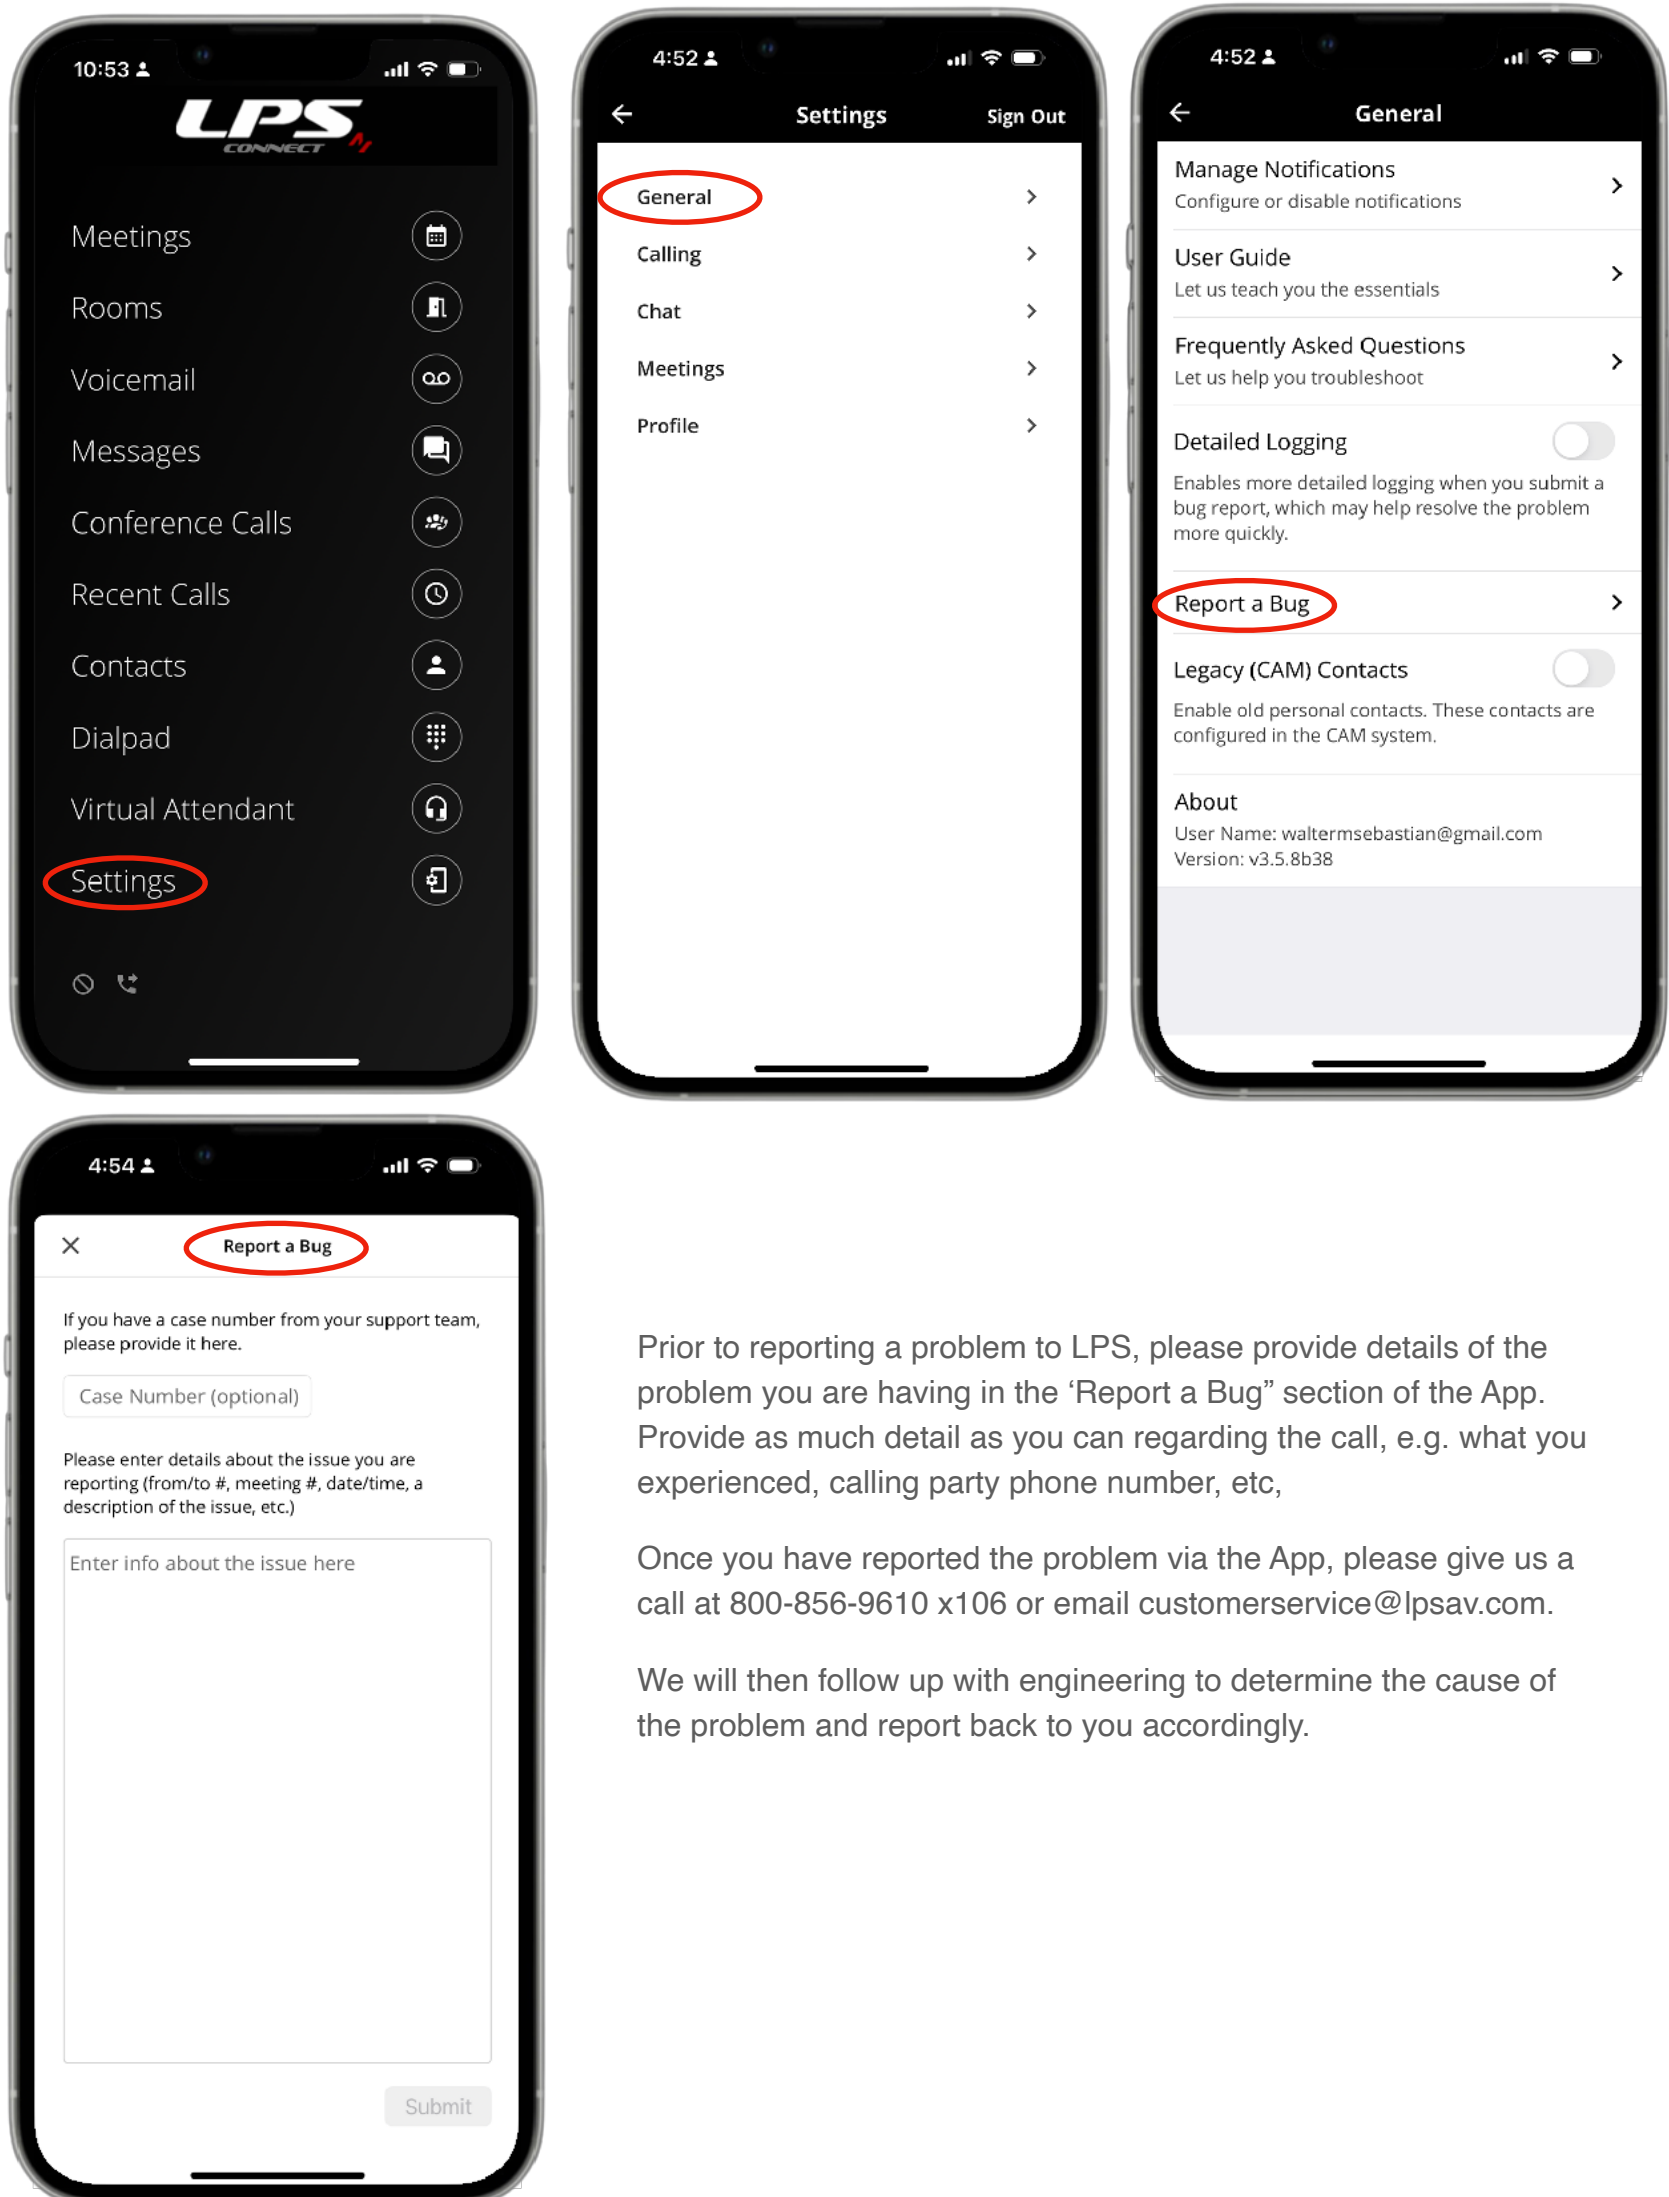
10:53

LPS CONNECT

Meetings

Rooms

Voicemail

Messages

Conference Calls

Recent Calls

Contacts

Dialpad

Virtual Attendant

Settings

4:52

Settings

Sign Out

General

Calling

Chat

Meetings

Profile

4:52

General

Manage Notifications
Configure or disable notifications

User Guide
Let us teach you the essentials

Frequently Asked Questions
Let us help you troubleshoot

Detailed Logging
Enables more detailed logging when you submit a bug report, which may help resolve the problem more quickly.

Report a Bug

Legacy (CAM) Contacts
Enable old personal contacts. These contacts are configured in the CAM system.

About
User Name: waltermsebastian@gmail.com
Version: v3.5.8b38

4:54

Report a Bug

If you have a case number from your support team, please provide it here.

Case Number (optional)

Please enter details about the issue you are reporting (from/to #, meeting #, date/time, a description of the issue, etc.)

Enter info about the issue here

Submit

Prior to reporting a problem to LPS, please provide details of the problem you are having in the ‘Report a Bug” section of the App. Provide as much detail as you can regarding the call, e.g. what you experienced, calling party phone number, etc,

Once you have reported the problem via the App, please give us a call at 800-856-9610 x106 or email customerservice@lpsav.com.

We will then follow up with engineering to determine the cause of the problem and report back to you accordingly.